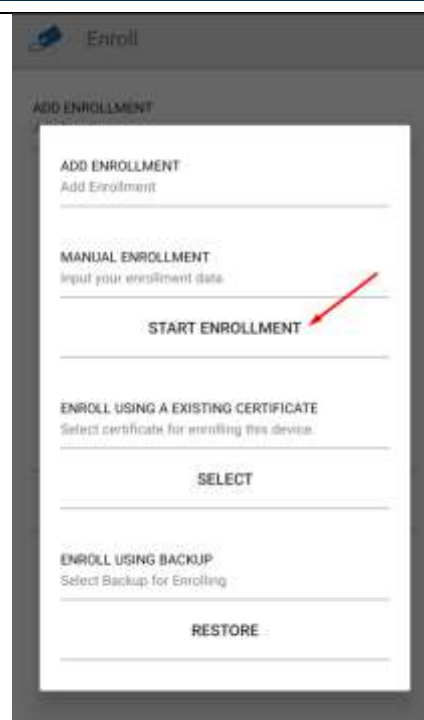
Enroll

ADD ENROLLMENT

ADD ENROLLMENT
Add Enrollment

MANUAL ENROLLMENT
Input your enrollment data

START ENROLLMENT

ENROLL USING A EXISTING CERTIFICATE
Select certificate for enrolling this device.

SELECT

ENROLL USING BACKUP
Select Backup for Enrolling

RESTORE